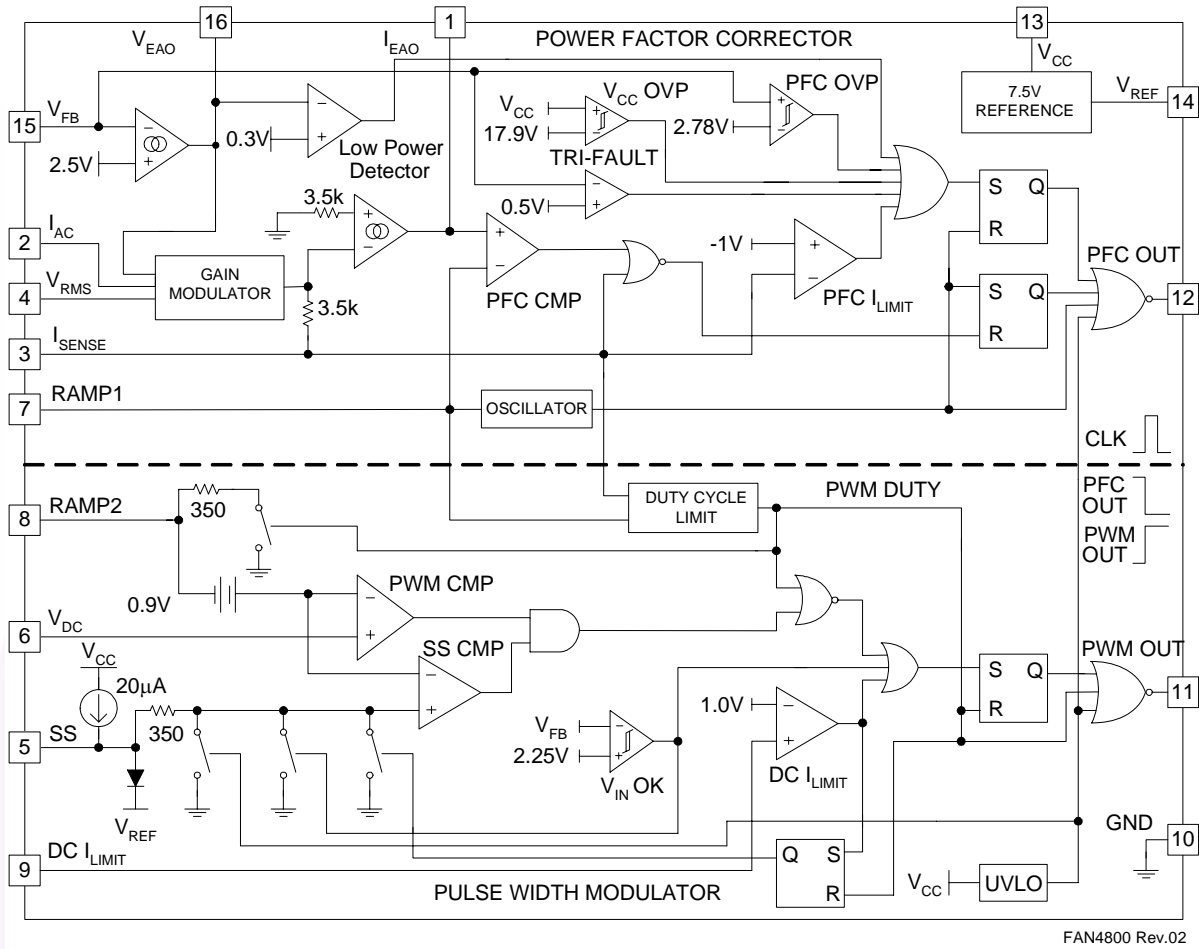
16
$V_{EAO}$
1
$I_{EAO}$
POWER FACTOR CORRECTOR
13
$V_{CC}$
7.5V REFERENCE
$V_{REF}$
14
15
$V_{FB}$
2.5V
0.3V
Low Power Detector
$V_{CC}$
17.9V
$V_{CC}$ OVP
TRI-FAULT
PFC OVP
2.78V
0.5V
S
Q
R
3.5k
2
$I_{AC}$
4
$V_{RMS}$
GAIN MODULATOR
3.5k
PFC CMP
-1V
PFC $I_{LIMIT}$
S
Q
R
PFC OUT
12
3
$I_{SENSE}$
7
RAMP1
OSCILLATOR
CLK
8
RAMP2
350
DUTY CYCLE LIMIT
PWM DUTY
PFC OUT
PWM OUT
0.9V
PWM CMP
6
$V_{DC}$
SS CMP
$V_{CC}$
$20\mu A$
350
5
SS
$V_{REF}$
$V_{FB}$
2.25V
$V_{IN}$ OK
1.0V
DC $I_{LIMIT}$
S
Q
R
PWM OUT
11
GND
10
9
DC $I_{LIMIT}$
Q
S
R
PULSE WIDTH MODULATOR
$V_{CC}$
UVLO
FAN4800 Rev.02